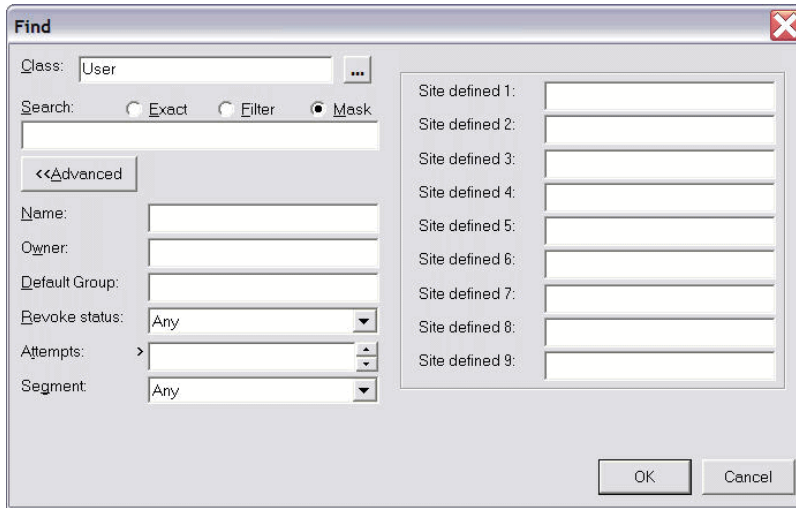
Find

Class: User ...

Search: Exact Filter Mask

<<Advanced

Name:

Owner:

Default Group:

Revoke status: Any

Attempts: >

Segment: Any

Site defined 1:

Site defined 2:

Site defined 3:

Site defined 4:

Site defined 5:

Site defined 6:

Site defined 7:

Site defined 8:

Site defined 9:

OK Cancel